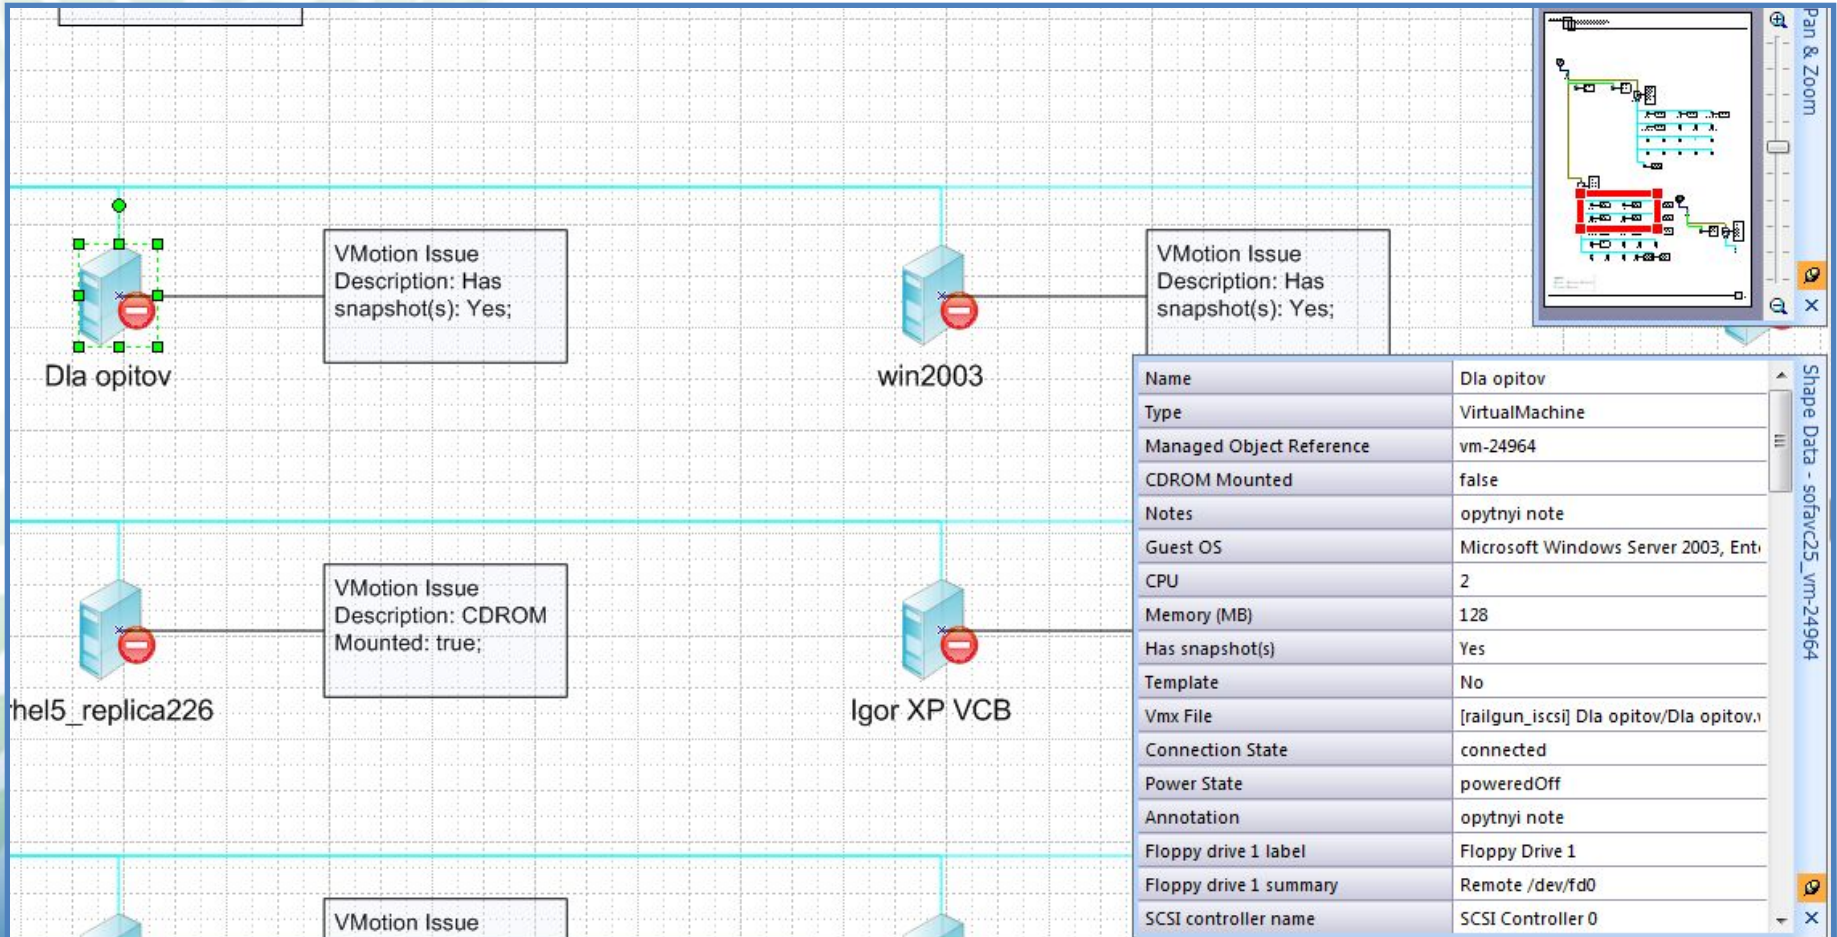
VMotion Issue
Description: Has snapshot(s): Yes;

Dla opitov

VMotion Issue
Description: Has snapshot(s): Yes;

win2003

Pan & Zoom

VMotion Issue
Description: CDROM Mounted: true;

hel5_replica226

Igor XP VCB

VMotion Issue

| Name | Dla opitov |
|---|---|
| Type | VirtualMachine |
| Managed Object Reference | vm-24964 |
| CDROM Mounted | false |
| Notes | opytnyi note |
| Guest OS | Microsoft Windows Server 2003, Ent |
| CPU | 2 |
| Memory (MB) | 128 |
| Has snapshot(s) | Yes |
| Template | No |
| Vmx File | [railgun_iscsi] Dla opitov/Dla opitov. |
| Connection State | connected |
| Power State | poweredOff |
| Annotation | opytnyi note |
| Floppy drive 1 label | Floppy Drive 1 |
| Floppy drive 1 summary | Remote /dev/fd0 |
| SCSI controller name | SCSI Controller 0 |

Shape Data - sofavc25_vm-24964